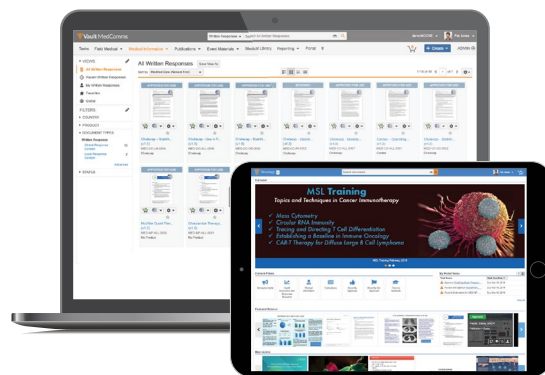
Vault MedComms

Written Responses

Tasks Field Medical Medical Information Publications Event Materials Medical Library Reporting Portal

Create

VIEWS

All Written Responses

Recent Written Responses

My Written Responses

Favorites

Global

FILTERS

COUNTRY

PRODUCT

DOCUMENT TYPES

Written Response

STATUS

All Written Responses

Cholecap

No Product

MSL Training

Topics and Techniques in Cancer Immunotherapy

Mass Cytometry

Circular RNA Immunity

Tracing and Directing T Cell Differentiation

Establishing a Baseline in Immune Oncology

CAR-T Therapy for Diffuse Large B Cell Lymphoma